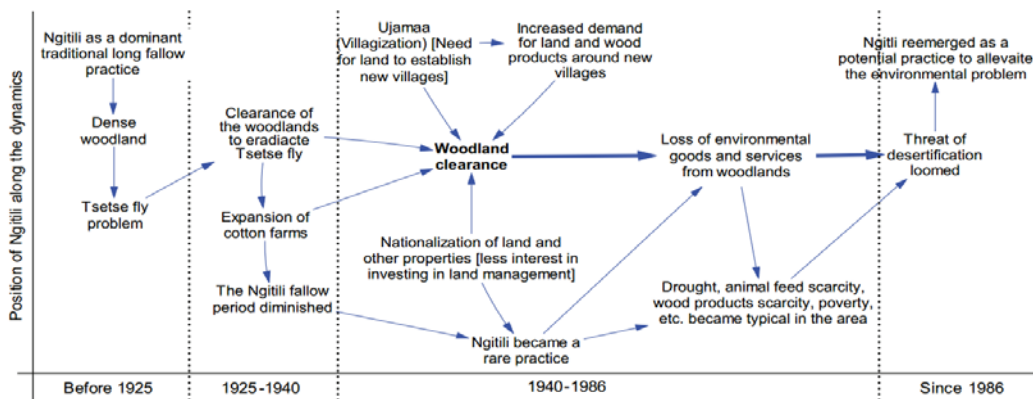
Position of Ngitili along the dynamics

Ngitili as a dominant traditional long fallow practice

Dense woodland

Tsetse fly problem

Clearance of the woodlands to eradiacte Tsetse fly

Expansion of cotton farms

The Ngitili fallow period diminished

Ujamaa (Villagization) [Need for land to establish new villages]

Increased demand for land and wood products around new villages

Woodland clearance

Nationalization of land and other properties [less interest in investing in land management]

Ngitili became a rare practice

Loss of environmental goods and services from woodlands

Drought, animal feed scarcity, wood products scarcity, poverty, etc. became typical in the area

Ngitili reemerged as a potential practice to allevaite the environmental problem

Threat of desertification loomed

Before 1925

1925-1940

1940-1986

Since 1986